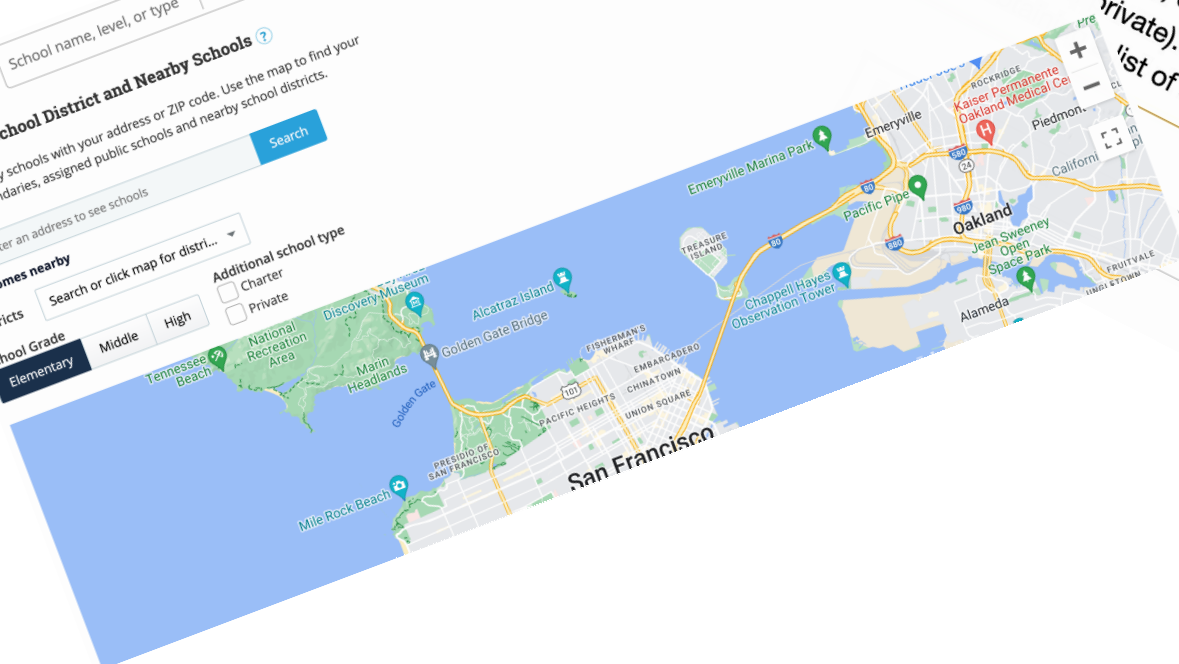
School name, level, or type

School District and Nearby Schools ?

y schools with your address or ZIP code. Use the map to find your ndaries, assigned public schools and nearby school districts.

Search

ter an address to see schools

omes nearby

Search or click map for distri...

Additional school type

Charter

Private

ricts

School Grade

Elementary

Middle

High

rivate).
ist of

+
−

ROCKRIDGE
Kaiser Permanente
Oakland Medical Ce
Piedmo
Emeryville
Emeryville Marina Park
California
Pacific Pipe
Oakland
580
880
80
Jean Sweeney Open Space Park
FRUITVALE
Alameda
TREASURE ISLAND
Chappell Hayes Observation Tower
Alcatraz Island
Discovery Museum
Golden Gate Bridge
National Recreation Area
Tennessee Beach
Marin Headlands
Golden Gate
FISHERMAN'S WHARF
EMBARCADERO
CHINATOWN
101
PACIFIC HEIGHTS
UNION SQUARE
PRESIDIO OF SAN FRANCISCO
San Francisco
Mile Rock Beach